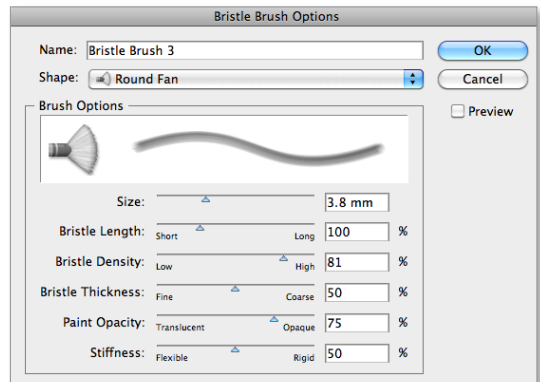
Bristle Brush Options

Name: Bristle Brush 3

Shape: Round Fan

OK

Cancel

Preview

Brush Options

Size: 3.8 mm

Bristle Length: Short Long 100 %

Bristle Density: Low High 81 %

Bristle Thickness: Fine Coarse 50 %

Paint Opacity: Translucent Opaque 75 %

Stiffness: Flexible Rigid 50 %